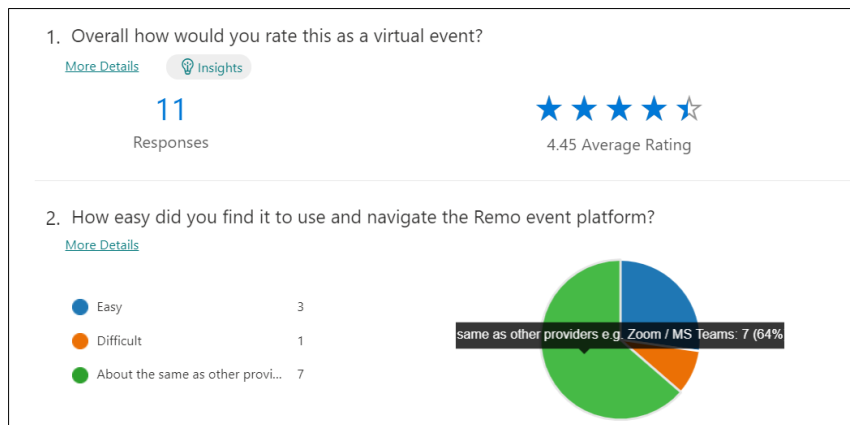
1. Overall how would you rate this as a virtual event?

More Details

Insights

11

Responses

4.45 Average Rating

2. How easy did you find it to use and navigate the Remo event platform?

More Details

| | |
|---|---|
| Easy | 3 |
| Difficult | 1 |
| About the same as other provi... | 7 |

same as other providers e.g. Zoom / MS Teams: 7 (64%